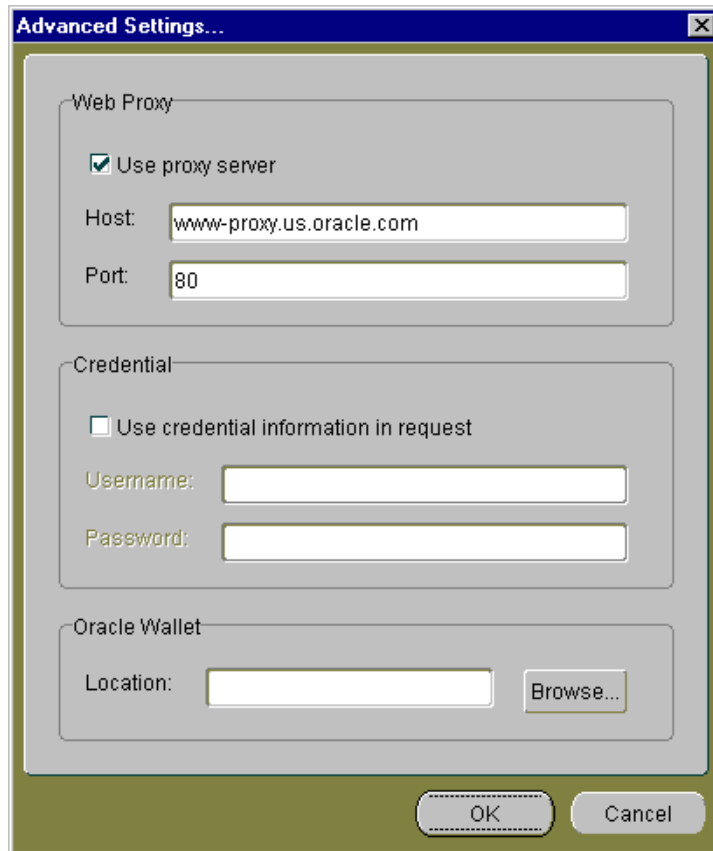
Advanced Settings...

Web Proxy

Use proxy server

Host: www-proxy.us.oracle.com

Port: 80

Credential

Use credential information in request

Username:

Password:

Oracle Wallet

Location:

Browse...

OK

Cancel